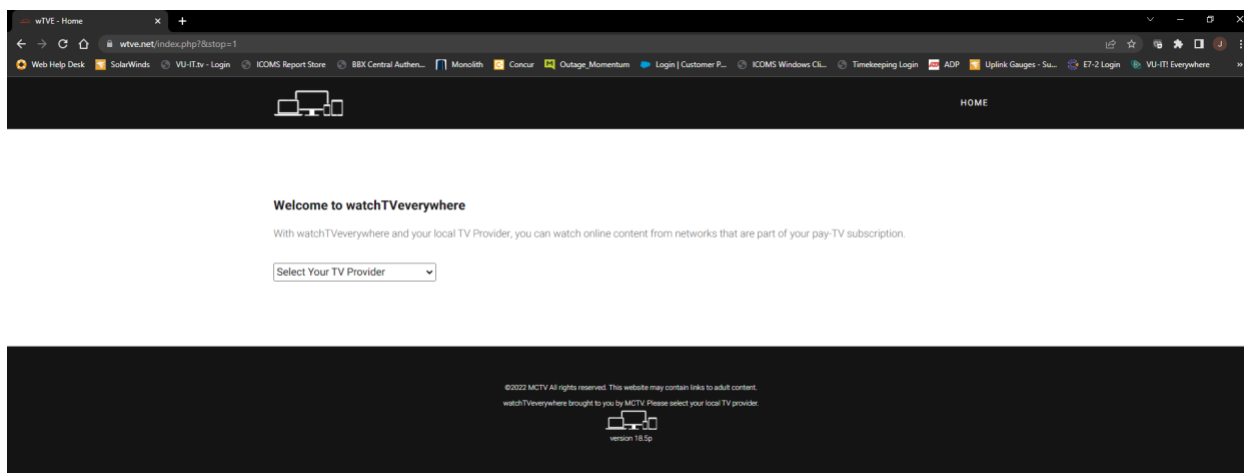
wTVE - Home

wtve.net/index.php?&stop=1

Web Help Desk SolarWinds VU-IT.tv - Login ICOMS Report Store BBX Central Authen... Monolith Concur Outage_Momentum Login | Customer P... ICOMS Windows Cli... Timekeeping Login ADP Uplink Gauges - Su... E7-2 Login VU-IT! Everywhere

HOME

Welcome to watchTVeverywhere

With watchTVeverywhere and your local TV Provider, you can watch online content from networks that are part of your pay-TV subscription.

Select Your TV Provider

©2022 MCTV All rights reserved. This website may contain links to adult content.

watchTVeverywhere brought to you by MCTV. Please select your local TV provider.

version 18.5p